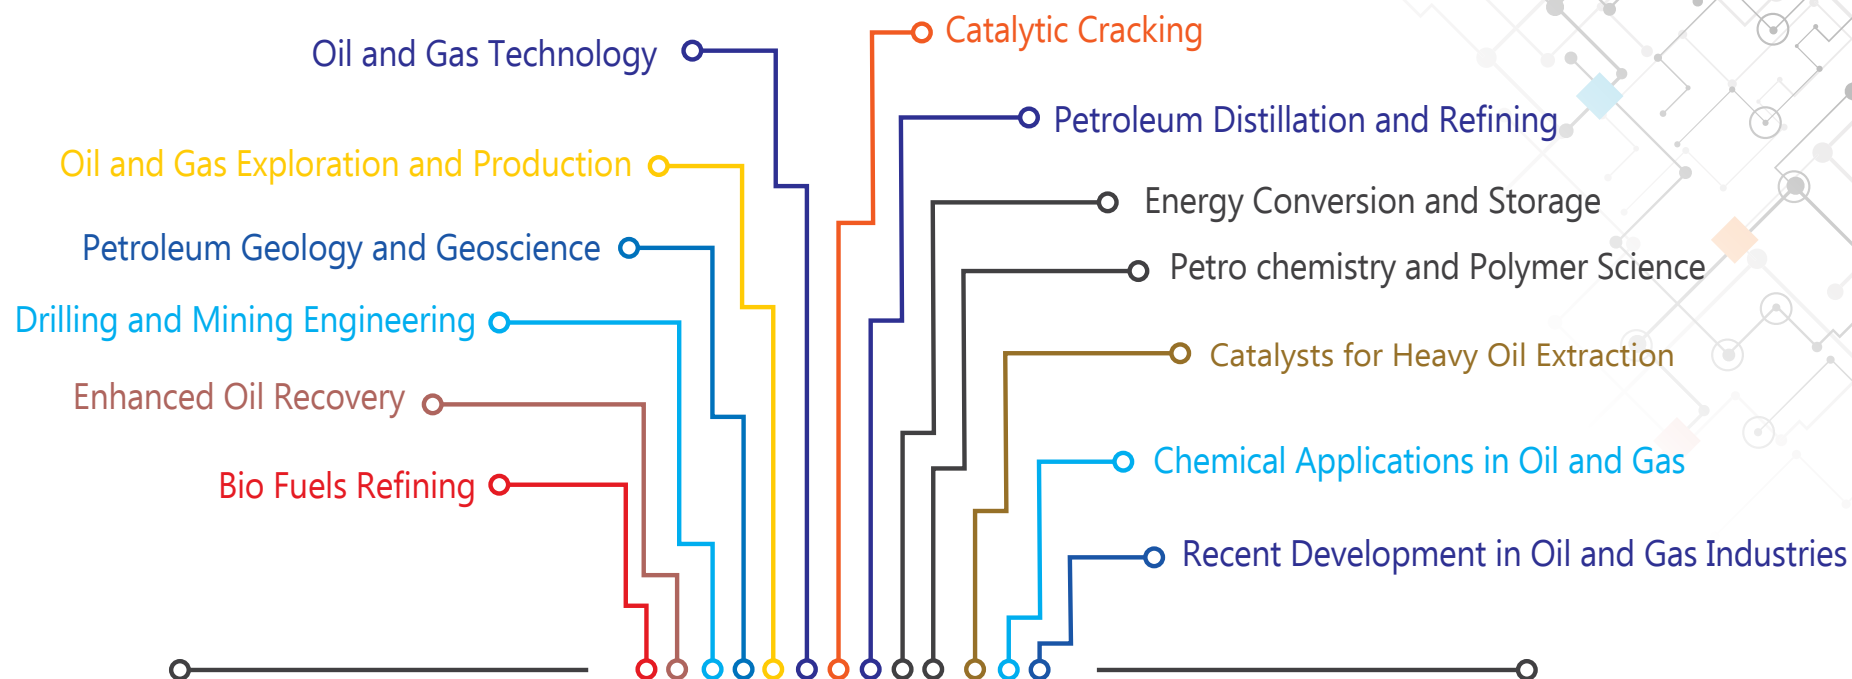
Oil and Gas Technology

Oil and Gas Exploration and Production

Petroleum Geology and Geoscience

Drilling and Mining Engineering

Enhanced Oil Recovery

Bio Fuels Refining

Catalytic Cracking

Petroleum Distillation and Refining

Energy Conversion and Storage

Petro chemistry and Polymer Science

Catalysts for Heavy Oil Extraction

Chemical Applications in Oil and Gas

Recent Development in Oil and Gas Industries